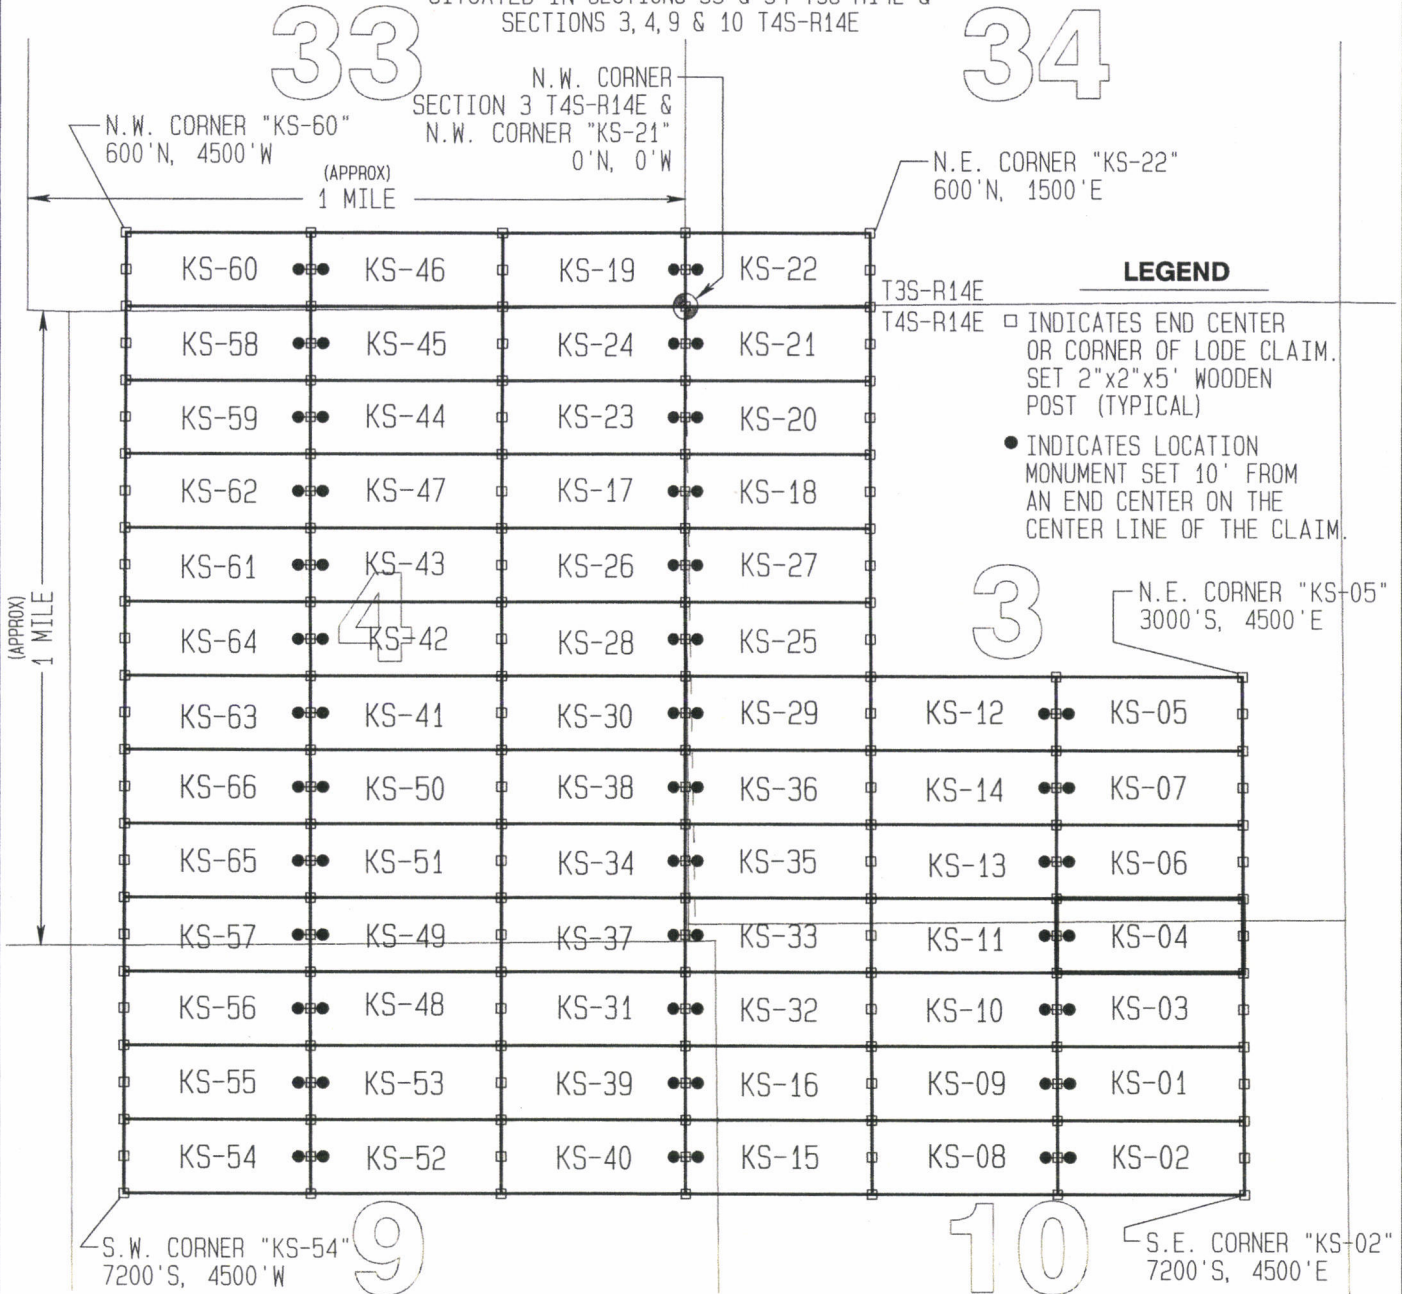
SITUATED IN SECTIONS 33 & 34 T3S-R14E & SECTIONS 3, 4, 9 & 10 T4S-R14E

33

34

N.W. CORNER SECTION 3 T4S-R14E & N.W. CORNER "KS-21" 0'N, 0'W

N.W. CORNER "KS-60" 600'N, 4500'W

(APPROX) 1 MILE

N.E. CORNER "KS-22" 600'N, 1500'E

| KS-60 | KS-46 | KS-19 | KS-22 | | |
|---|---|---|---|---|---|
| KS-58 | KS-45 | KS-24 | KS-21 | | |
| KS-59 | KS-44 | KS-23 | KS-20 | | |
| KS-62 | KS-47 | KS-17 | KS-18 | | |
| KS-61 | KS-43 | KS-26 | KS-27 | | |
| KS-64 | KS-42 | KS-28 | KS-25 | | |
| KS-63 | KS-41 | KS-30 | KS-29 | KS-12 | KS-05 |
| KS-66 | KS-50 | KS-38 | KS-36 | KS-14 | KS-07 |
| KS-65 | KS-51 | KS-34 | KS-35 | KS-13 | KS-06 |
| KS-57 | KS-49 | KS-37 | KS-33 | KS-11 | KS-04 |
| KS-56 | KS-48 | KS-31 | KS-32 | KS-10 | KS-03 |
| KS-55 | KS-53 | KS-39 | KS-16 | KS-09 | KS-01 |
| KS-54 | KS-52 | KS-40 | KS-15 | KS-08 | KS-02 |

4

3

T3S-R14E
T4S-R14E

LEGEND

□ INDICATES END CENTER OR CORNER OF LODE CLAIM. SET 2"x2"x5' WOODEN POST (TYPICAL)

● INDICATES LOCATION MONUMENT SET 10' FROM AN END CENTER ON THE CENTER LINE OF THE CLAIM.

N.E. CORNER "KS-05" 3000'S, 4500'E

(APPROX) 1 MILE

S.W. CORNER "KS-54" 7200'S, 4500'W

9

10

S.E. CORNER "KS-02" 7200'S, 4500'E